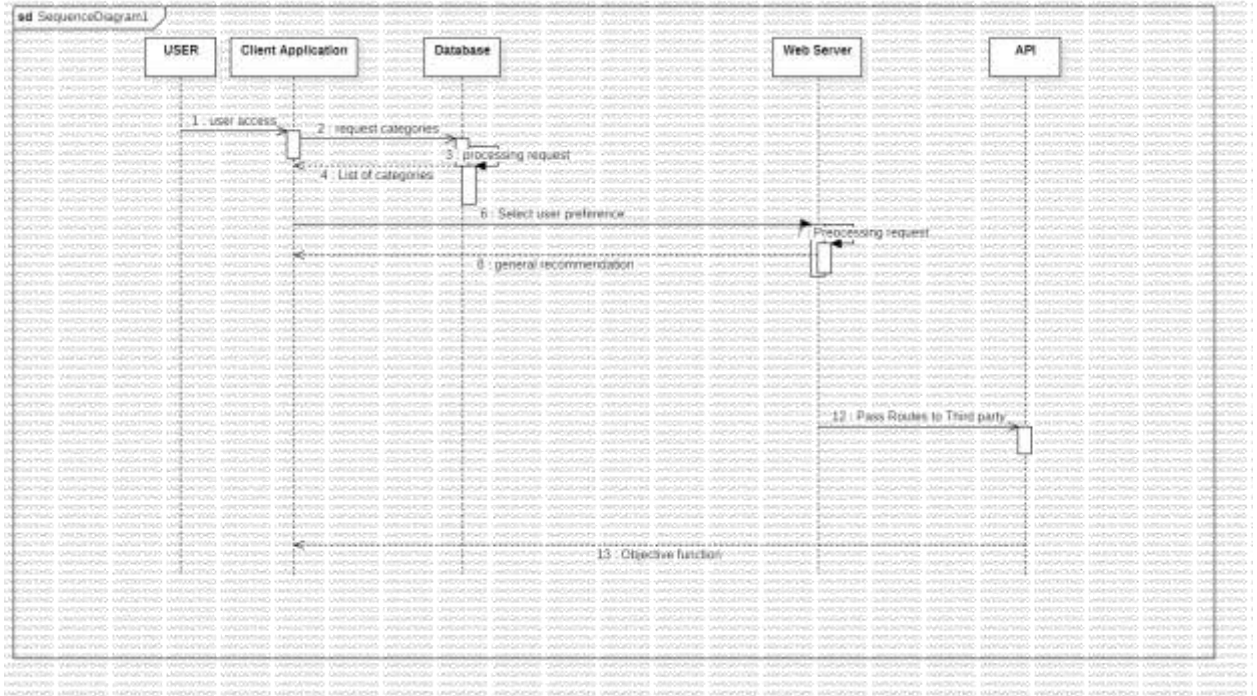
sd SequenceDiagram1

USER

Client Application

Database

Web Server

API

1 : user access

2 : request categories

3 : processing request

4 : List of categories

6 : Select user preference

Preocessing request

8 : general recommendation

12 : Pass Routes to Third party

13 : Objective function